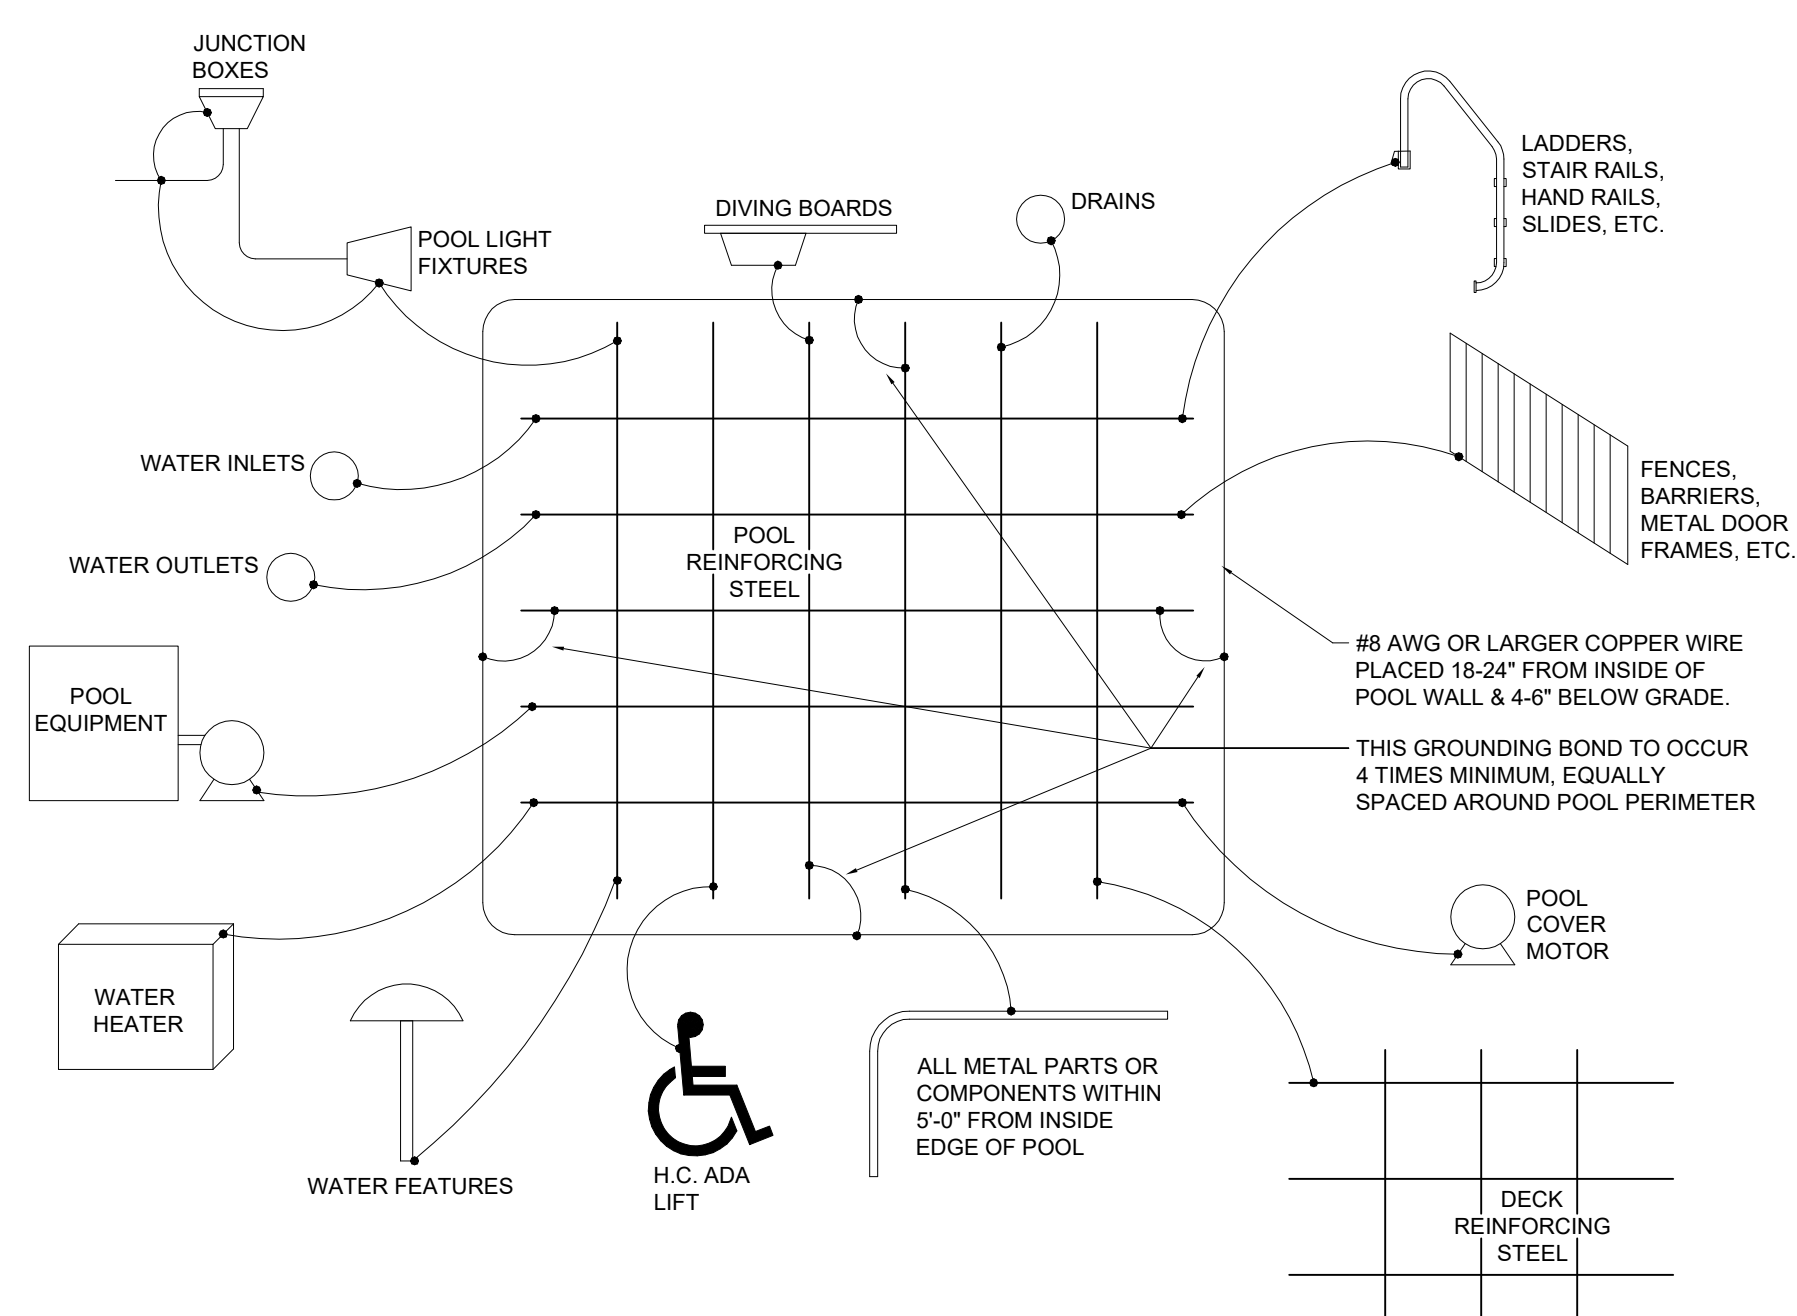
JUNCTION BOXES

LADDERS, STAIR RAILS, HAND RAILS, SLIDES, ETC.

DIVING BOARDS

DRAINS

POOL LIGHT FIXTURES

WATER INLETS

WATER OUTLETS

POOL REINFORCING STEEL

FENCES, BARRIERS, METAL DOOR FRAMES, ETC.

#8 AWG OR LARGER COPPER WIRE PLACED 18-24" FROM INSIDE OF POOL WALL & 4-6" BELOW GRADE.

POOL EQUIPMENT

THIS GROUNDING BOND TO OCCUR 4 TIMES MINIMUM, EQUALLY SPACED AROUND POOL PERIMETER

POOL COVER MOTOR

WATER HEATER

ALL METAL PARTS OR COMPONENTS WITHIN 5'-0" FROM INSIDE EDGE OF POOL

WATER FEATURES

H.C. ADA LIFT

DECK REINFORCING STEEL